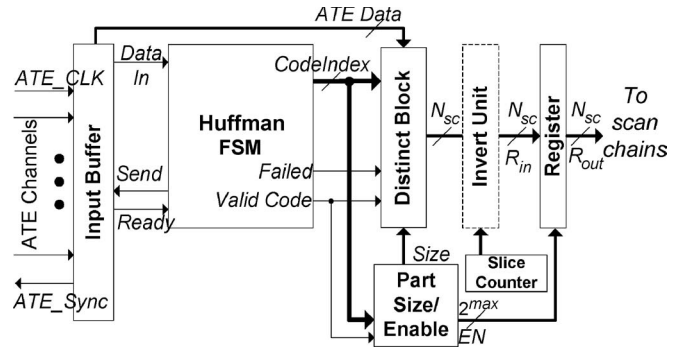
ATE Data

ATE_CLK

ATE Channels

Input Buffer

ATE_Sync

Data In

Send

Ready

Huffman FSM

CodeIndex

Failed

Valid Code

Distinct Block

$N_{sc}$

Invert Unit

$N_{sc}$

$R_{in}$

Register

$N_{sc}$

$R_{out}$

To scan chains

Size

Part Size/ Enable

$2^{max}$

EN

Slice Counter